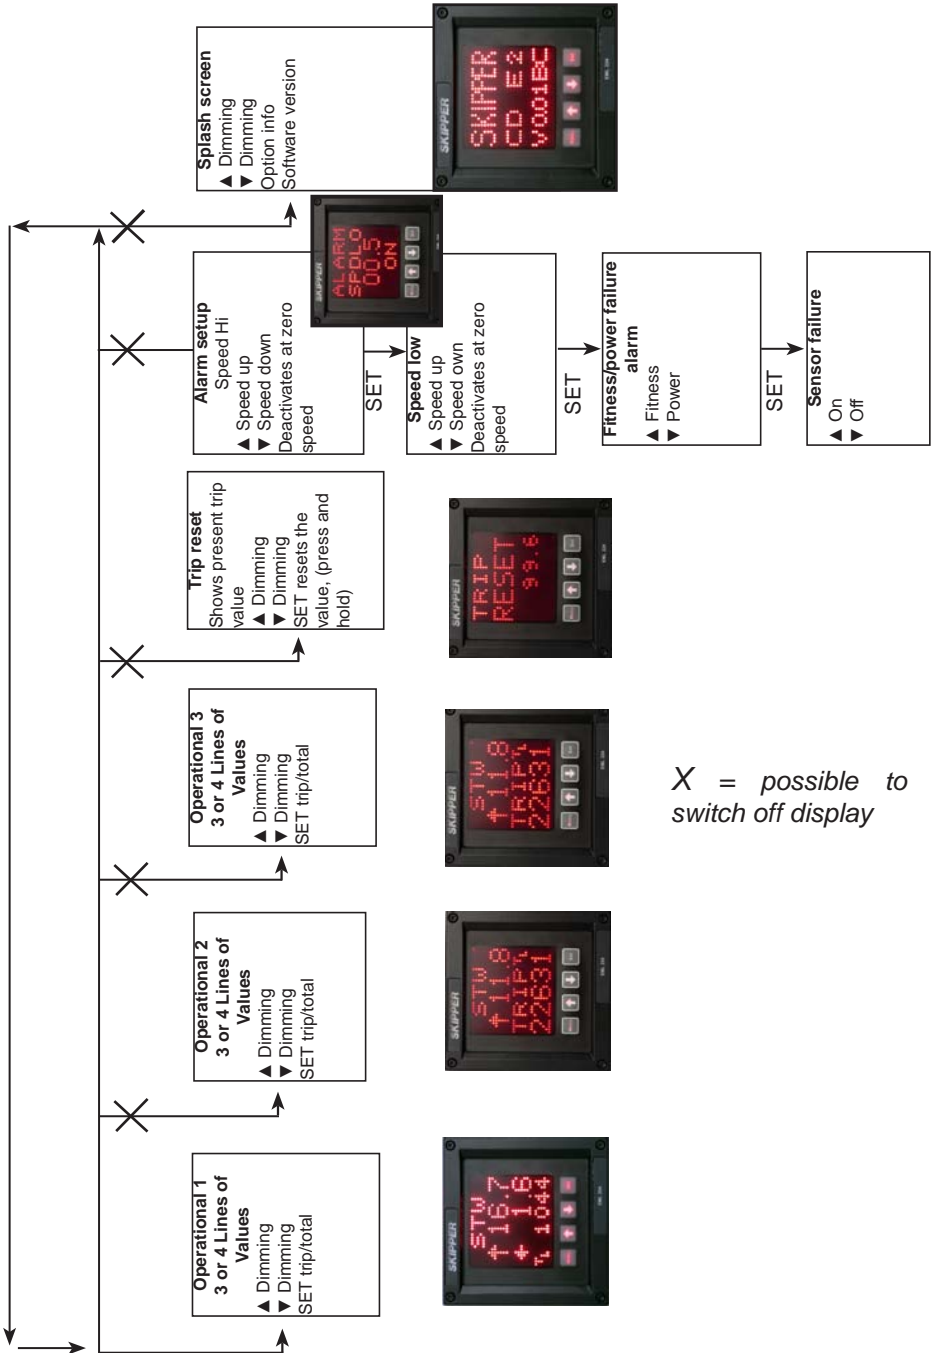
**Operational 1**
**3 or 4 Lines of Values**
▲ Dimming
▼ Dimming
SET trip/total

STW
↑16.7
↓ 1.6
↰ 1044

SKIPPER

**Operational 2**
**3 or 4 Lines of Values**
▲ Dimming
▼ Dimming
SET trip/total

STW
↑11.8
TRIP↰
22631

SKIPPER

**Operational 3**
**3 or 4 Lines of Values**
▲ Dimming
▼ Dimming
SET trip/total

STW
↑11.8
TRIP↰
22631

SKIPPER

**Trip reset**
Shows present trip value
▲ Dimming
▼ Dimming
SET resets the value, (press and hold)

TRIP
RESET
99.6

SKIPPER

**Alarm setup**
Speed Hi
▲ Speed up
▼ Speed down
Deactivates at zero speed

ALARM
SPDLO
00.5
ON

SKIPPER

SET

**Speed low**
▲ Speed up
▼ Speed own
Deactivates at zero speed

SET

**Fitness/power failure alarm**
▲ Fitness
▼ Power

SET

**Sensor failure**
▲ On
▼ Off

**Splash screen**
▲ Dimming
▼ Dimming
Option info
Software version

SKIPPER
CD E2
V001Ec

SKIPPER

X = possible to switch off display